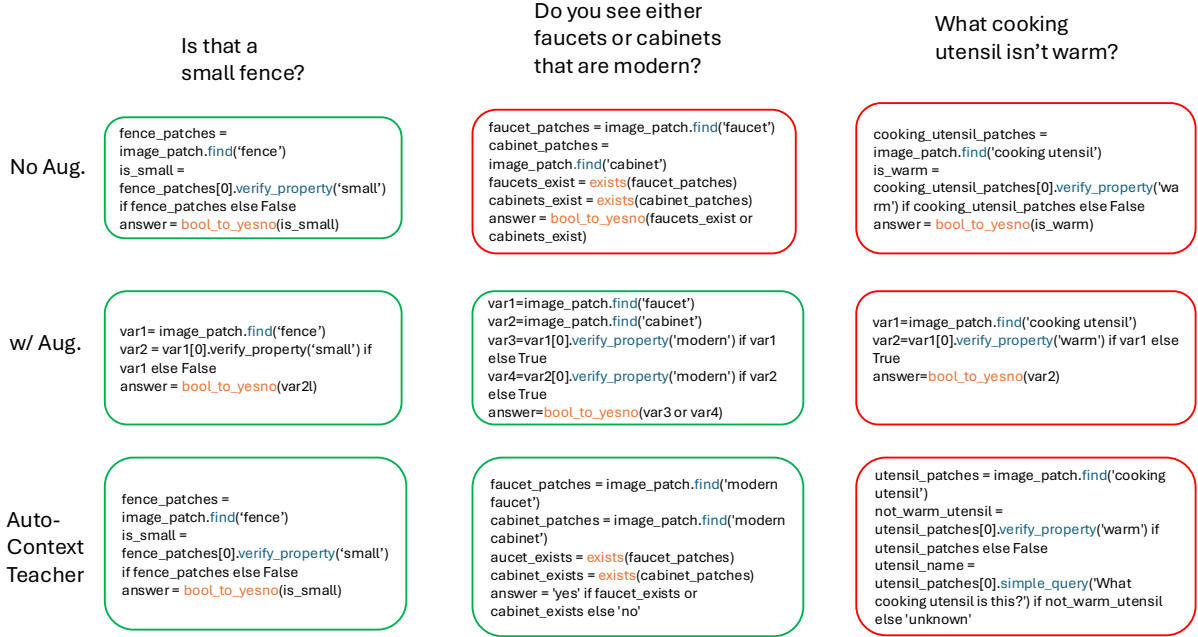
Is that a small fence?

Do you see either faucets or cabinets that are modern?

What cooking utensil isn't warm?

No Aug.

fence_patches = image_patch.find('fence')
is_small = fence_patches[0].verify_property('small') if fence_patches else False
answer = bool_to_yesno(is_small)

faucet_patches = image_patch.find('faucet')
cabinet_patches = image_patch.find('cabinet')
faucets_exist = exists(faucet_patches)
cabinets_exist = exists(cabinet_patches)
answer = bool_to_yesno(faucets_exist or cabinets_exist)

cooking_utensil_patches = image_patch.find('cooking utensil')
is_warm = cooking_utensil_patches[0].verify_property('warm') if cooking_utensil_patches else False
answer = bool_to_yesno(is_warm)

w/ Aug.

var1= image_patch.find('fence')
var2 = var1[0].verify_property('small') if var1 else False
answer = bool_to_yesno(var2l)

var1=image_patch.find('faucet')
var2=image_patch.find('cabinet')
var3=var1[0].verify_property('modern') if var1 else True
var4=var2[0].verify_property('modern') if var2 else True
answer=bool_to_yesno(var3 or var4)

var1=image_patch.find('cooking utensil')
var2=var1[0].verify_property('warm') if var1 else True
answer=bool_to_yesno(var2)

Auto-Context Teacher

fence_patches = image_patch.find('fence')
is_small = fence_patches[0].verify_property('small') if fence_patches else False
answer = bool_to_yesno(is_small)

faucet_patches = image_patch.find('modern faucet')
cabinet_patches = image_patch.find('modern cabinet')
aucet_exists = exists(faucet_patches)
cabinet_exists = exists(cabinet_patches)
answer = 'yes' if faucet_exists or cabinet_exists else 'no'

utensil_patches = image_patch.find('cooking utensil')
not_warm_utensil = utensil_patches[0].verify_property('warm') if utensil_patches else False
utensil_name = utensil_patches[0].simple_query('What cooking utensil is this?') if not_warm_utensil else 'unknown'